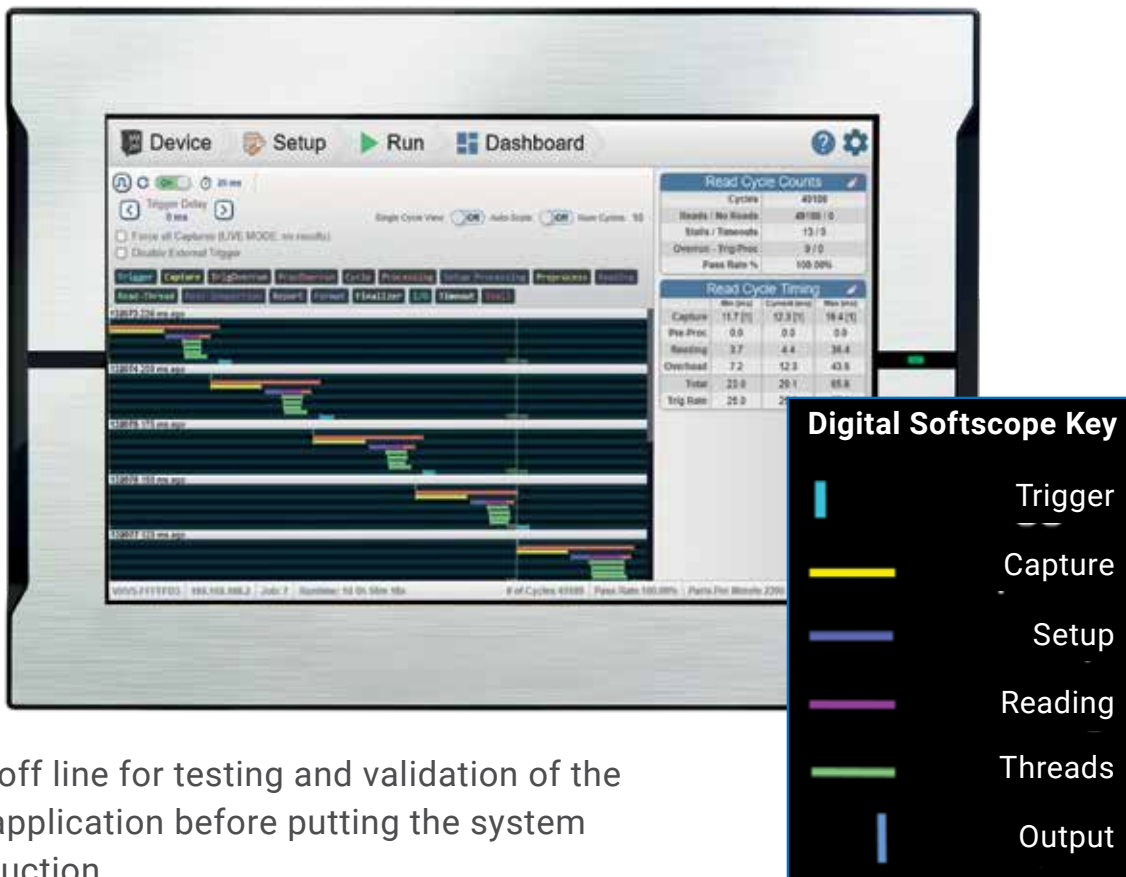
Device Setup Run Dashboard

Trigger Delay
0 ms

Force all Captures (LIVE MODE, no results)
Disable External Trigger

Single Cycle View OFF Auto-Scale OFF Num Cycles 10

Trigger Capture TrigOverrun ProcOverrun Cycle Processing Setup Processing Preprocess Reading Read-Thread Post-Inspection Report Format Finalizer I/O Timeout Email

Read Cycle Counts

| | |
|---|---|
| Cycles | 49109 |
| Reads / No Reads | 49109 / 0 |
| Stalls / Timeouts | 13 / 0 |
| Overrun - Trig/Proc | 0 / 0 |
| Pass Rate % | 100.00% |

Read Cycle Timing

| | Min (ms) | Current (ms) | Max (ms) |
|---|---|---|---|
| Capture | 11.7 [1] | 12.3 [1] | 16.4 [1] |
| Pre-Proc | 0.0 | 0.0 | 0.0 |
| Reading | 3.7 | 4.4 | 36.4 |
| Overhead | 7.2 | 12.3 | 43.6 |
| Total | 23.0 | 29.1 | 65.6 |
| Trig Rate | 25.0 | 2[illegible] | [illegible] |

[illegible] 192.168.188.2 Job: 7 Runtime: 1d 0h 58m 18s # of Cycles 49109 Pass Rate 100.00% Parts Per Minute 229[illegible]

Digital Softscope Key
Trigger
Capture
Setup
Reading
Threads
Output

off line for testing and validation of the application before putting the system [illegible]uction